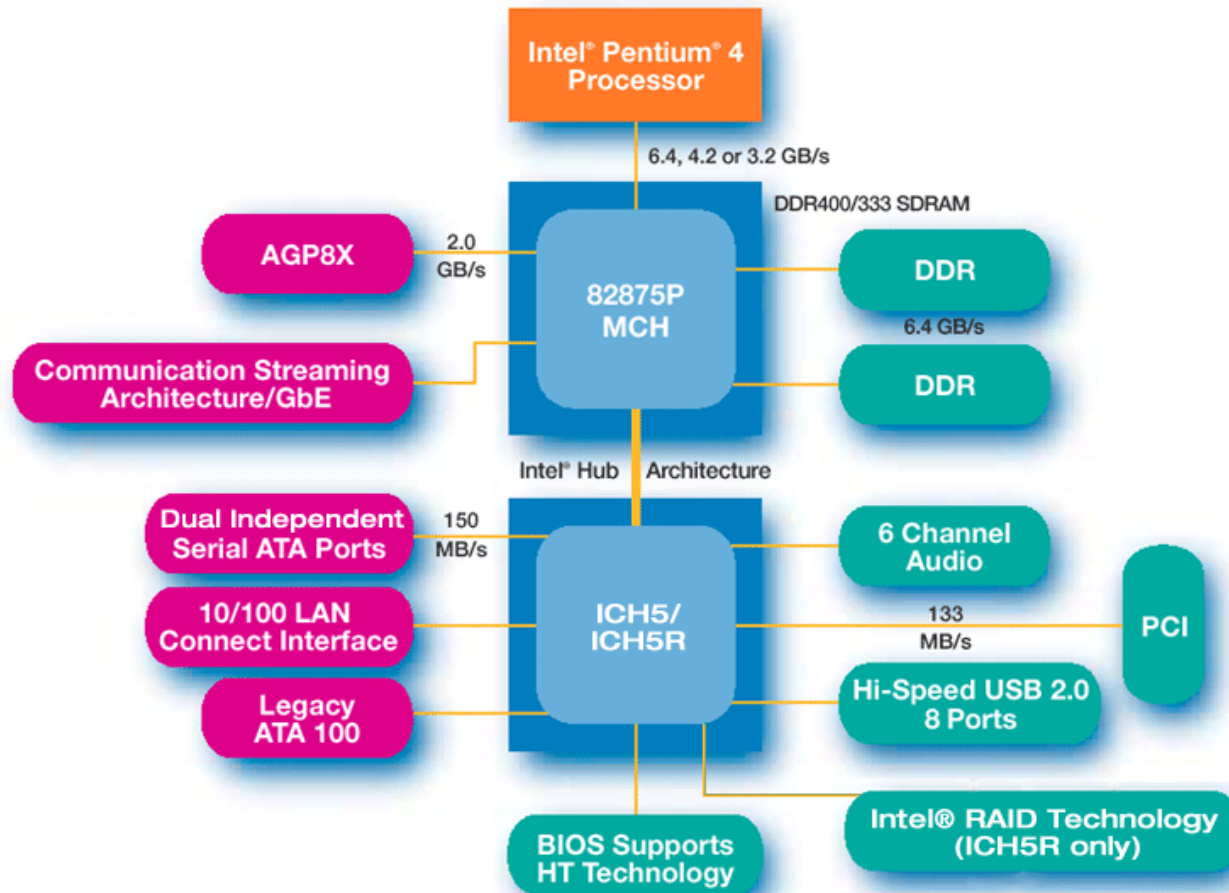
Intel® Pentium® 4 Processor

6.4, 4.2 or 3.2 GB/s

DDR400/333 SDRAM

AGP8X

2.0 GB/s

82875P MCH

DDR

6.4 GB/s

DDR

Communication Streaming Architecture/GbE

Intel® Hub Architecture

Dual Independent Serial ATA Ports

150 MB/s

6 Channel Audio

10/100 LAN Connect Interface

ICH5/ ICH5R

133 MB/s

PCI

Legacy ATA 100

Hi-Speed USB 2.0 8 Ports

Intel® RAID Technology (ICH5R only)

BIOS Supports HT Technology